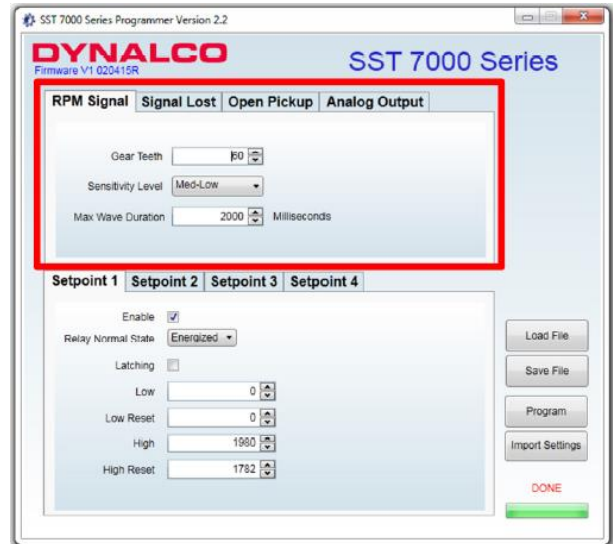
SST 7000 Series Programmer Version 2.2

DYNALCO
Firmware V1 020415R

SST 7000 Series

RPM Signal | Signal Lost | Open Pickup | Analog Output

Gear Teeth 60

Sensitivity Level Med-Low

Max Wave Duration 2000 Milliseconds

Setpoint 1 | Setpoint 2 | Setpoint 3 | Setpoint 4

Enable

Relay Normal State Energized

Latching

Low 0

Low Reset 0

High 1980

High Reset 1782

Load File

Save File

Program

Import Settings

DONE